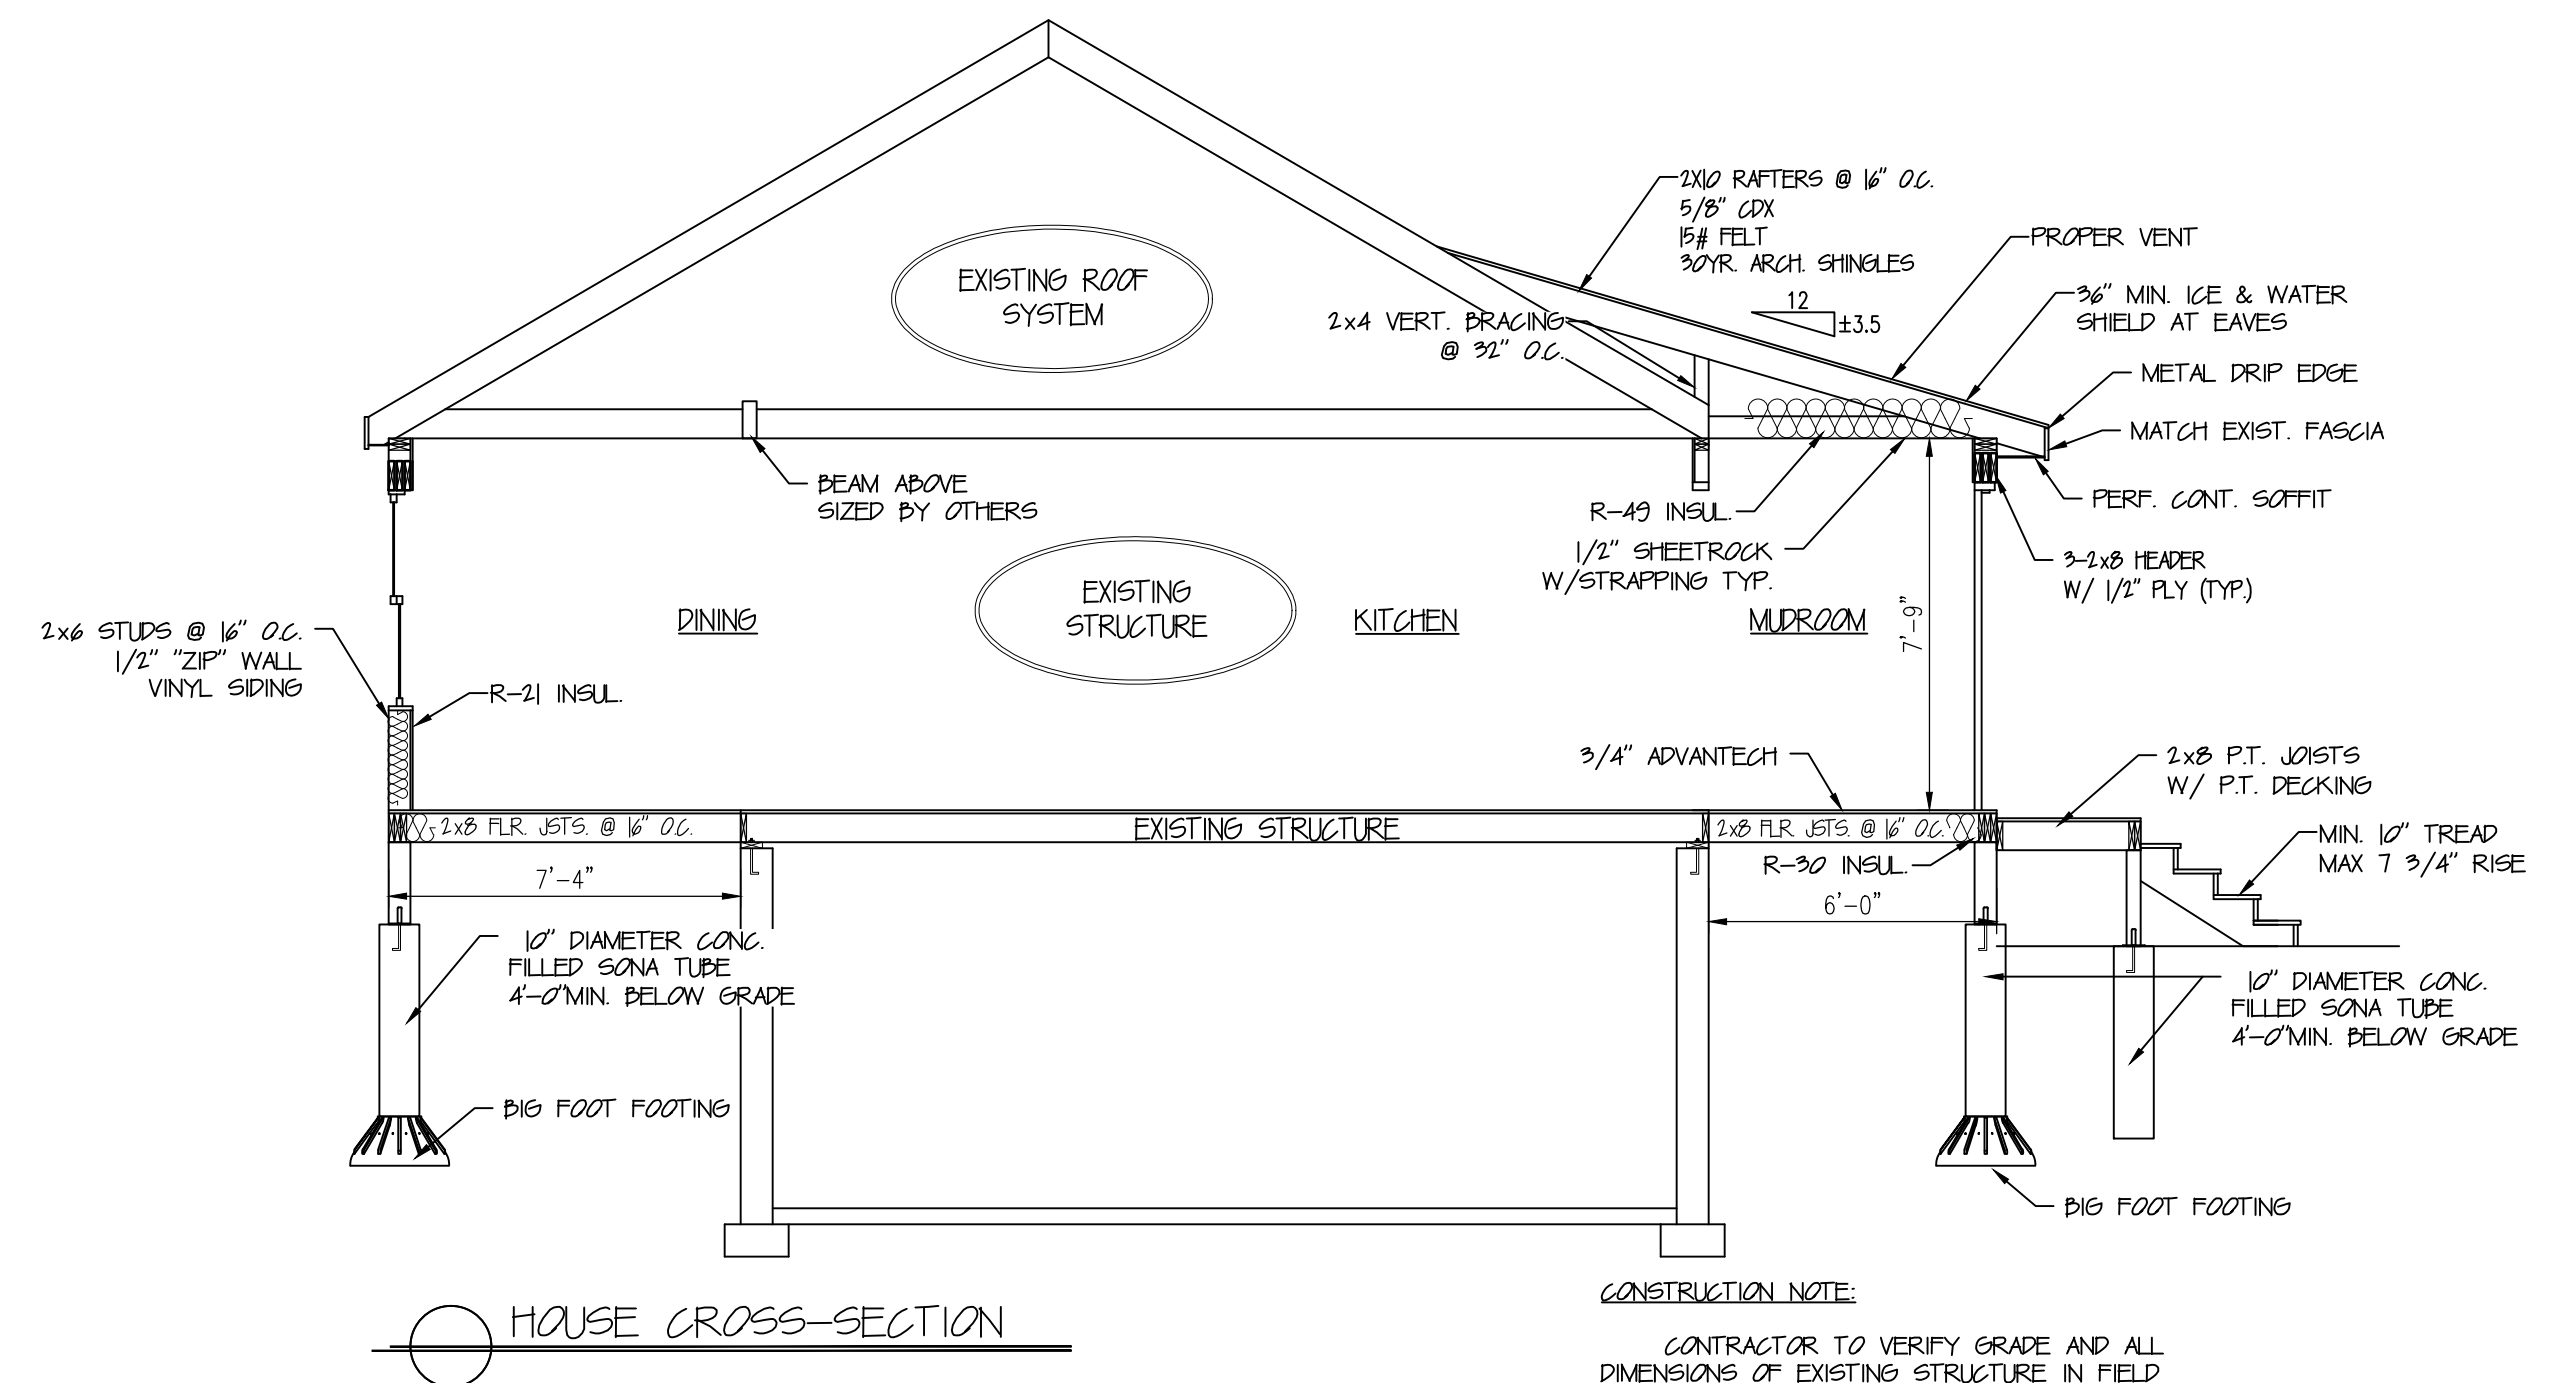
2X10 RAFTERS @ 16" O.C.
5/8" CDX
15# FELT
30YR. ARCH. SHINGLES

PROPER VENT

36" MIN. ICE & WATER SHIELD AT EAVES

METAL DRIP EDGE

MATCH EXIST. FASCIA

PERF. CONT. SOFFIT

3-2x8 HEADER W/ 1/2" PLY (TYP.)

EXISTING ROOF SYSTEM

2x4 VERT. BRACING @ 32" O.C.

12
±3.5

BEAM ABOVE SIZED BY OTHERS

R-49 INSUL.

1/2" SHEETROCK W/STRAPPING TYP.

EXISTING STRUCTURE

DINING

KITCHEN

MUDROOM

7'-9"

2x6 STUDS @ 16" O.C.
1/2" "ZIP" WALL
VINYL SIDING

R-21 INSUL.

3/4" ADVANTECH

2x8 P.T. JOISTS W/ P.T. DECKING

2x8 FLR. JSTS. @ 16" O.C.

EXISTING STRUCTURE

2x8 FLR. JSTS. @ 16" O.C.

R-30 INSUL.

MIN. 10" TREAD
MAX 7 3/4" RISE

7'-4"

6'-0"

10" DIAMETER CONC. FILLED SONA TUBE 4'-0"MIN. BELOW GRADE

10" DIAMETER CONC. FILLED SONA TUBE 4'-0"MIN. BELOW GRADE

BIG FOOT FOOTING

BIG FOOT FOOTING

HOUSE CROSS-SECTION

CONSTRUCTION NOTE:

CONTRACTOR TO VERIFY GRADE AND ALL DIMENSIONS OF EXISTING STRUCTURE IN FIELD